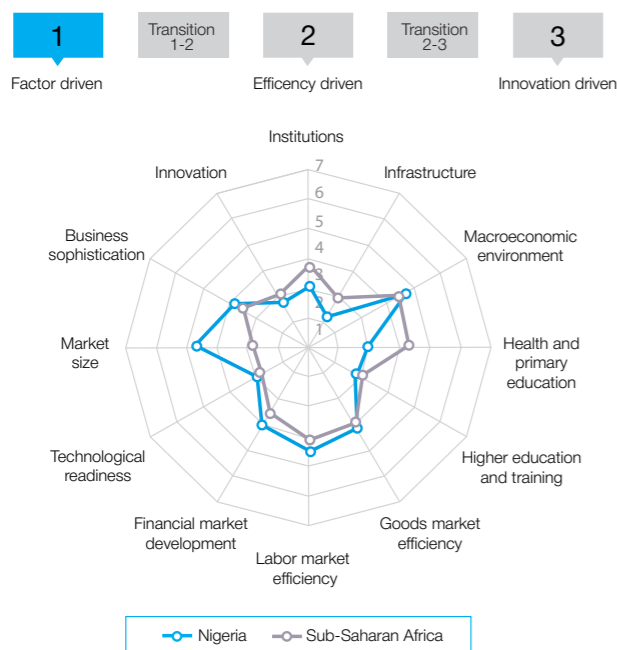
1
Factor driven

Transition 1-2

2
Efficency driven

Transition 2-3

3
Innovation driven

Institutions
7
6
5
4
3
2
1
Infrastructure
Macroeconomic environment
Health and primary education
Higher education and training
Goods market efficiency
Labor market efficiency
Financial market development
Technological readiness
Market size
Business sophistication
Innovation

Nigeria
Sub-Saharan Africa